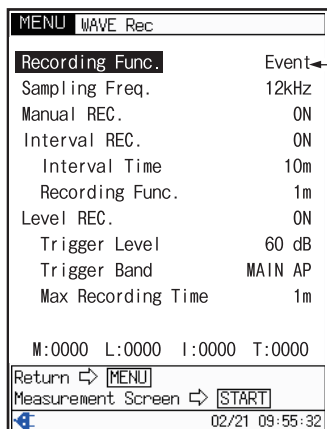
MENU WAVE Rec

Recording Func. Event
Sampling Freq. 12kHz
Manual REC. ON
Interval REC. ON
Interval Time 10m
Recording Func. 1m
Level REC. ON
Trigger Level 60 dB
Trigger Band MAIN AP
Max Recording Time 1m

M:0000 L:0000 I:0000 T:0000

Return ⇨ MENU
Measurement Screen ⇨ START
02/21 09:55:32